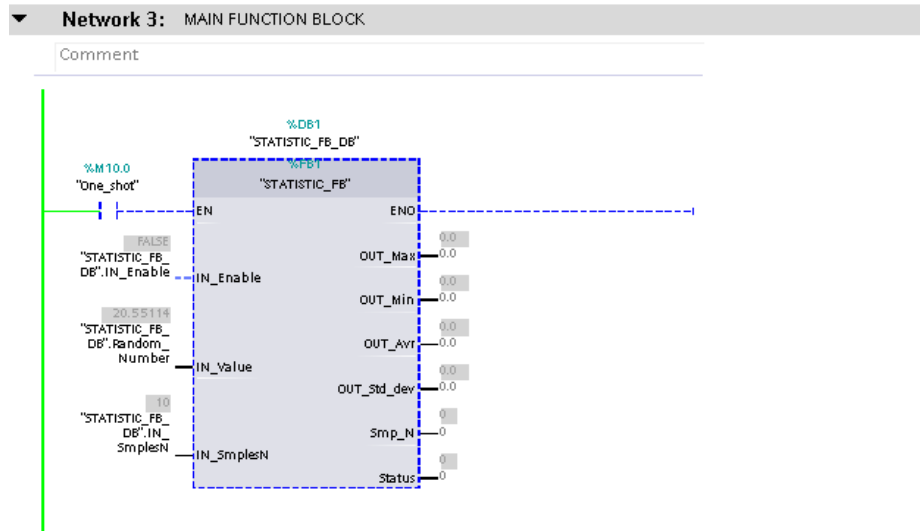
Network 3: MAIN FUNCTION BLOCK

Comment

%DB1
"STATISTIC_FB_DB"
%FB1
"STATISTIC_FB"

%M10.0
"One_shot"

EN
ENO

FALSE
"STATISTIC_FB_DB".IN_Enable
IN_Enable

20.55114
"STATISTIC_FB_DB".Random_Number
IN_Value

10
"STATISTIC_FB_DB".IN_SmplesN
IN_SmplesN

0.0
OUT_Max
0.0

0.0
OUT_Min
0.0

0.0
OUT_Avr
0.0

0.0
OUT_Std_dev
0.0

0
Smp_N
0

0
Status
0